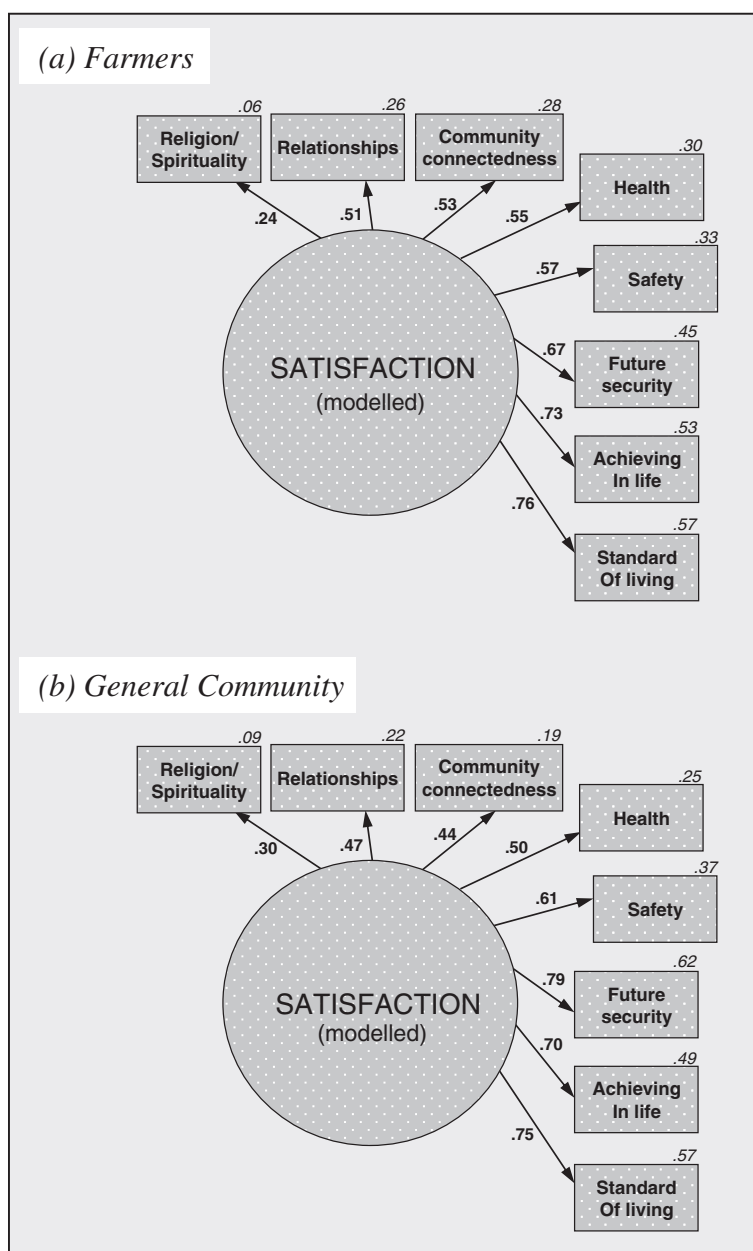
(a) Farmers

.06
Religion/
Spirituality

.26
Relationships

.28
Community connectedness

.30
Health

.33
Safety

.45
Future security

.53
Achieving In life

.57
Standard Of living

.24
.51
.53
.55
.57
.67
.73
.76

SATISFACTION
(modelled)

(b) General Community

.09
Religion/
Spirituality

.22
Relationships

.19
Community connectedness

.25
Health

.37
Safety

.62
Future security

.49
Achieving In life

.57
Standard Of living

.30
.47
.44
.50
.61
.79
.70
.75

SATISFACTION
(modelled)